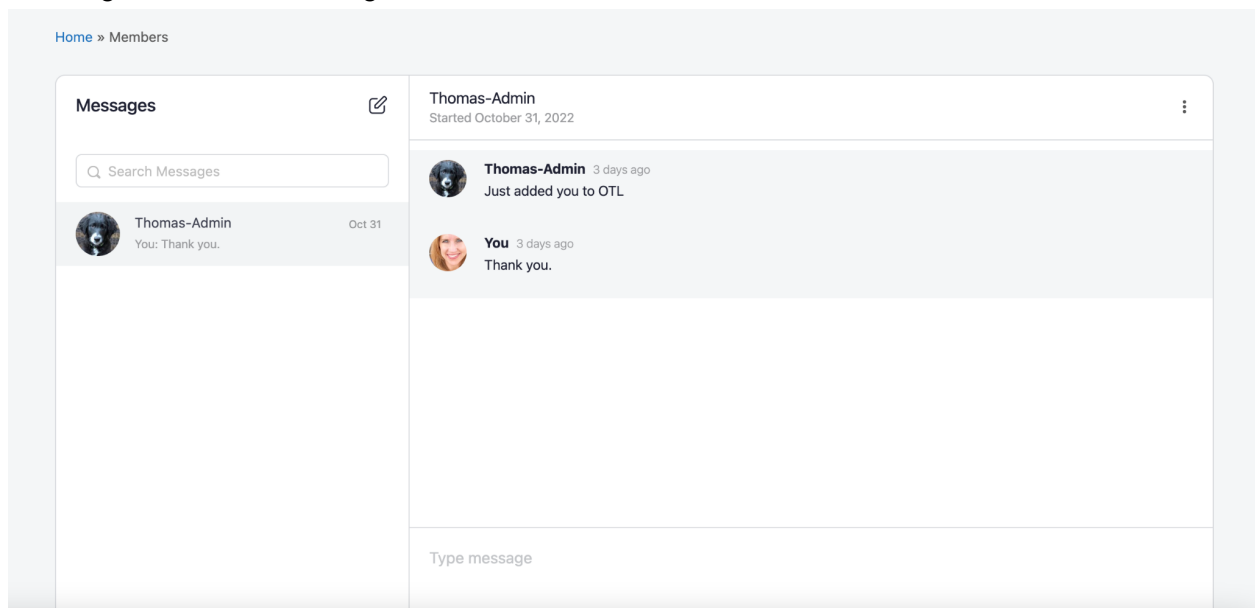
Home » Members

Messages

Search Messages

Thomas-Admin
You: Thank you.
Oct 31

Thomas-Admin
Started October 31, 2022

Thomas-Admin 3 days ago
Just added you to OTL

You 3 days ago
Thank you.

Type message